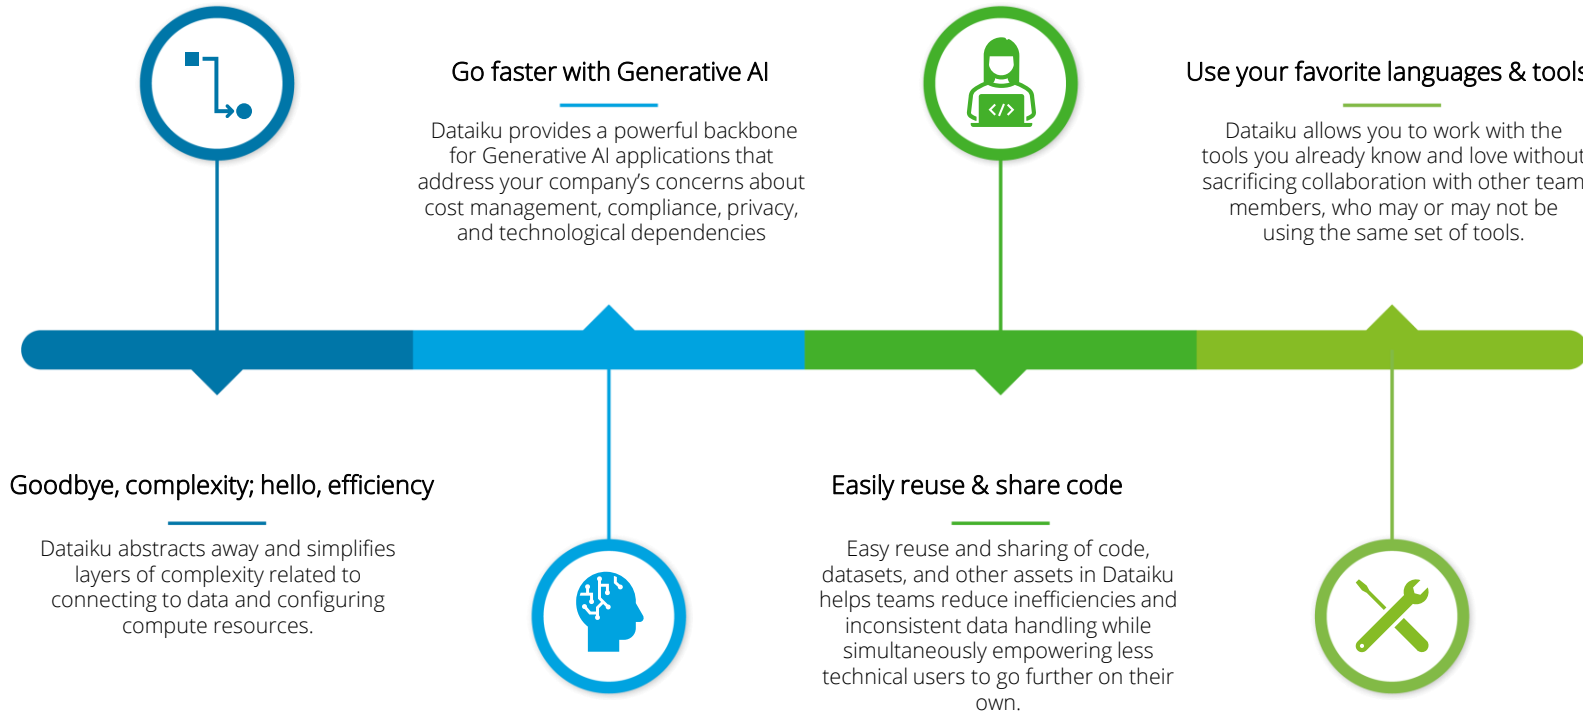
Go faster with Generative AI

Dataiku provides a powerful backbone for Generative AI applications that address your company's concerns about cost management, compliance, privacy, and technological dependencies

Use your favorite languages & tools

Dataiku allows you to work with the tools you already know and love without sacrificing collaboration with other team members, who may or may not be using the same set of tools.

</>

Goodbye, complexity; hello, efficiency

Dataiku abstracts away and simplifies layers of complexity related to connecting to data and configuring compute resources.

Easily reuse & share code

Easy reuse and sharing of code, datasets, and other assets in Dataiku helps teams reduce inefficiencies and inconsistent data handling while simultaneously empowering less technical users to go further on their own.